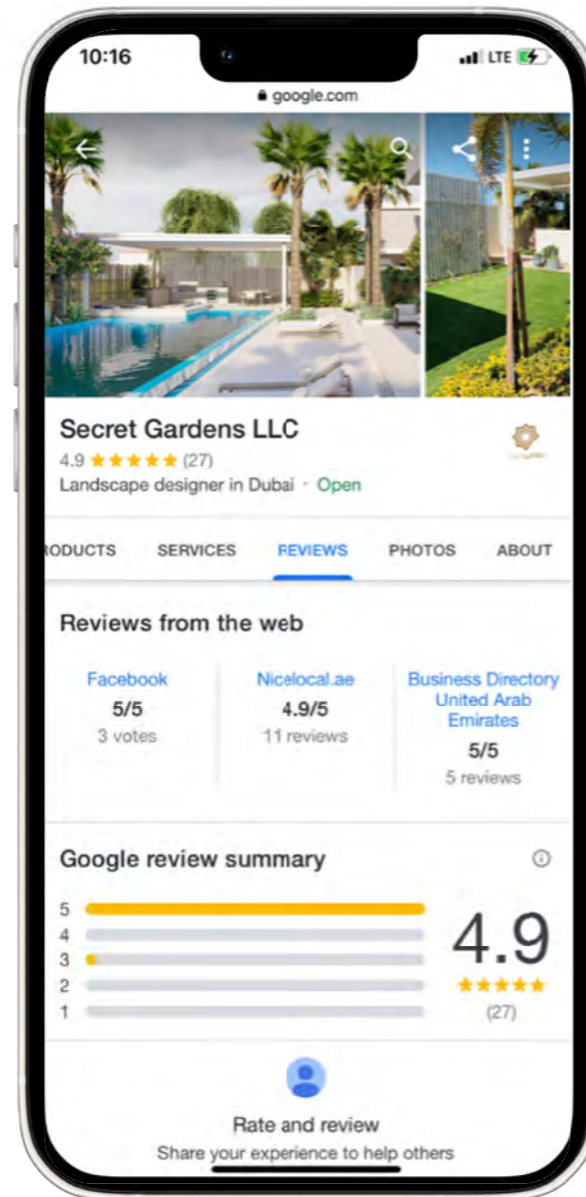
10:16

LTE

google.com

Secret Gardens LLC

4.9 ★★★★★ (27)

Landscape designer in Dubai · Open

RODUCTS SERVICES REVIEWS PHOTOS ABOUT

Reviews from the web

| Facebook | Nicelocal.ae | Business Directory United Arab Emirates |
|---|---|---|
| 5/5 | 4.9/5 | 5/5 |
| 3 votes | 11 reviews | 5 reviews |

Google review summary

5
4
3
2
1

4.9
★★★★★
(27)

Rate and review
Share your experience to help others